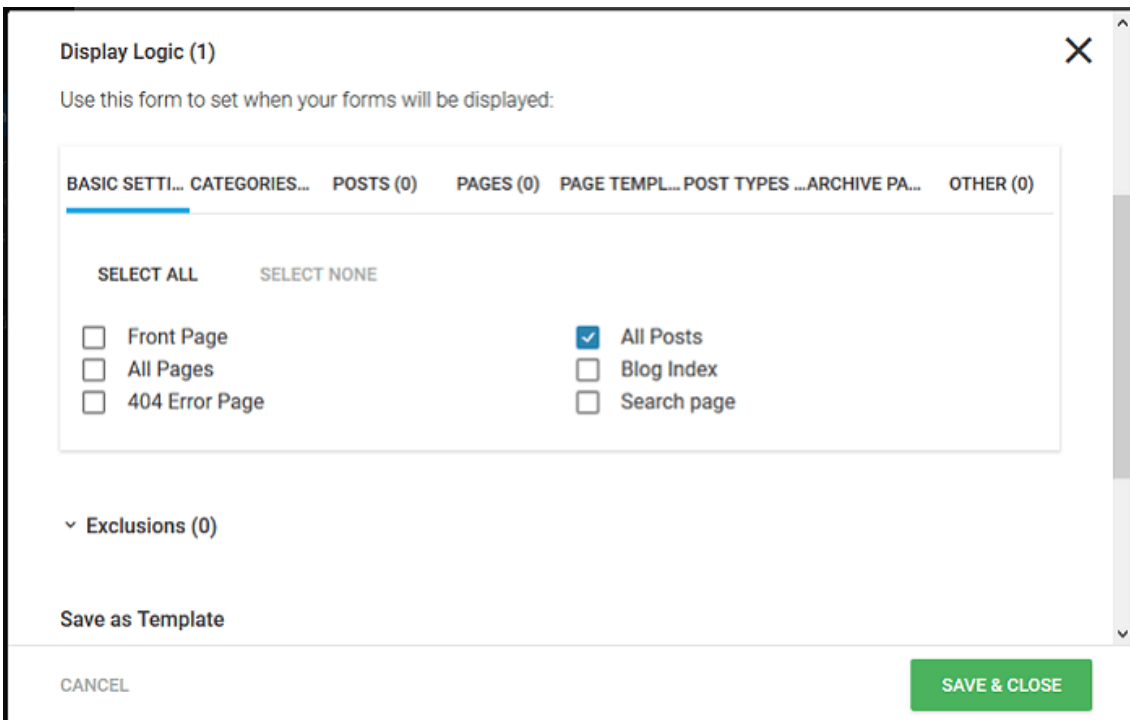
Display Logic (1)

Use this form to set when your forms will be displayed:

BASIC SETTI… CATEGORIES… POSTS (0) PAGES (0) PAGE TEMPL… POST TYPES … ARCHIVE PA… OTHER (0)

SELECT ALL SELECT NONE

Front Page
All Pages
404 Error Page

All Posts
Blog Index
Search page

Exclusions (0)

Save as Template

CANCEL

SAVE & CLOSE